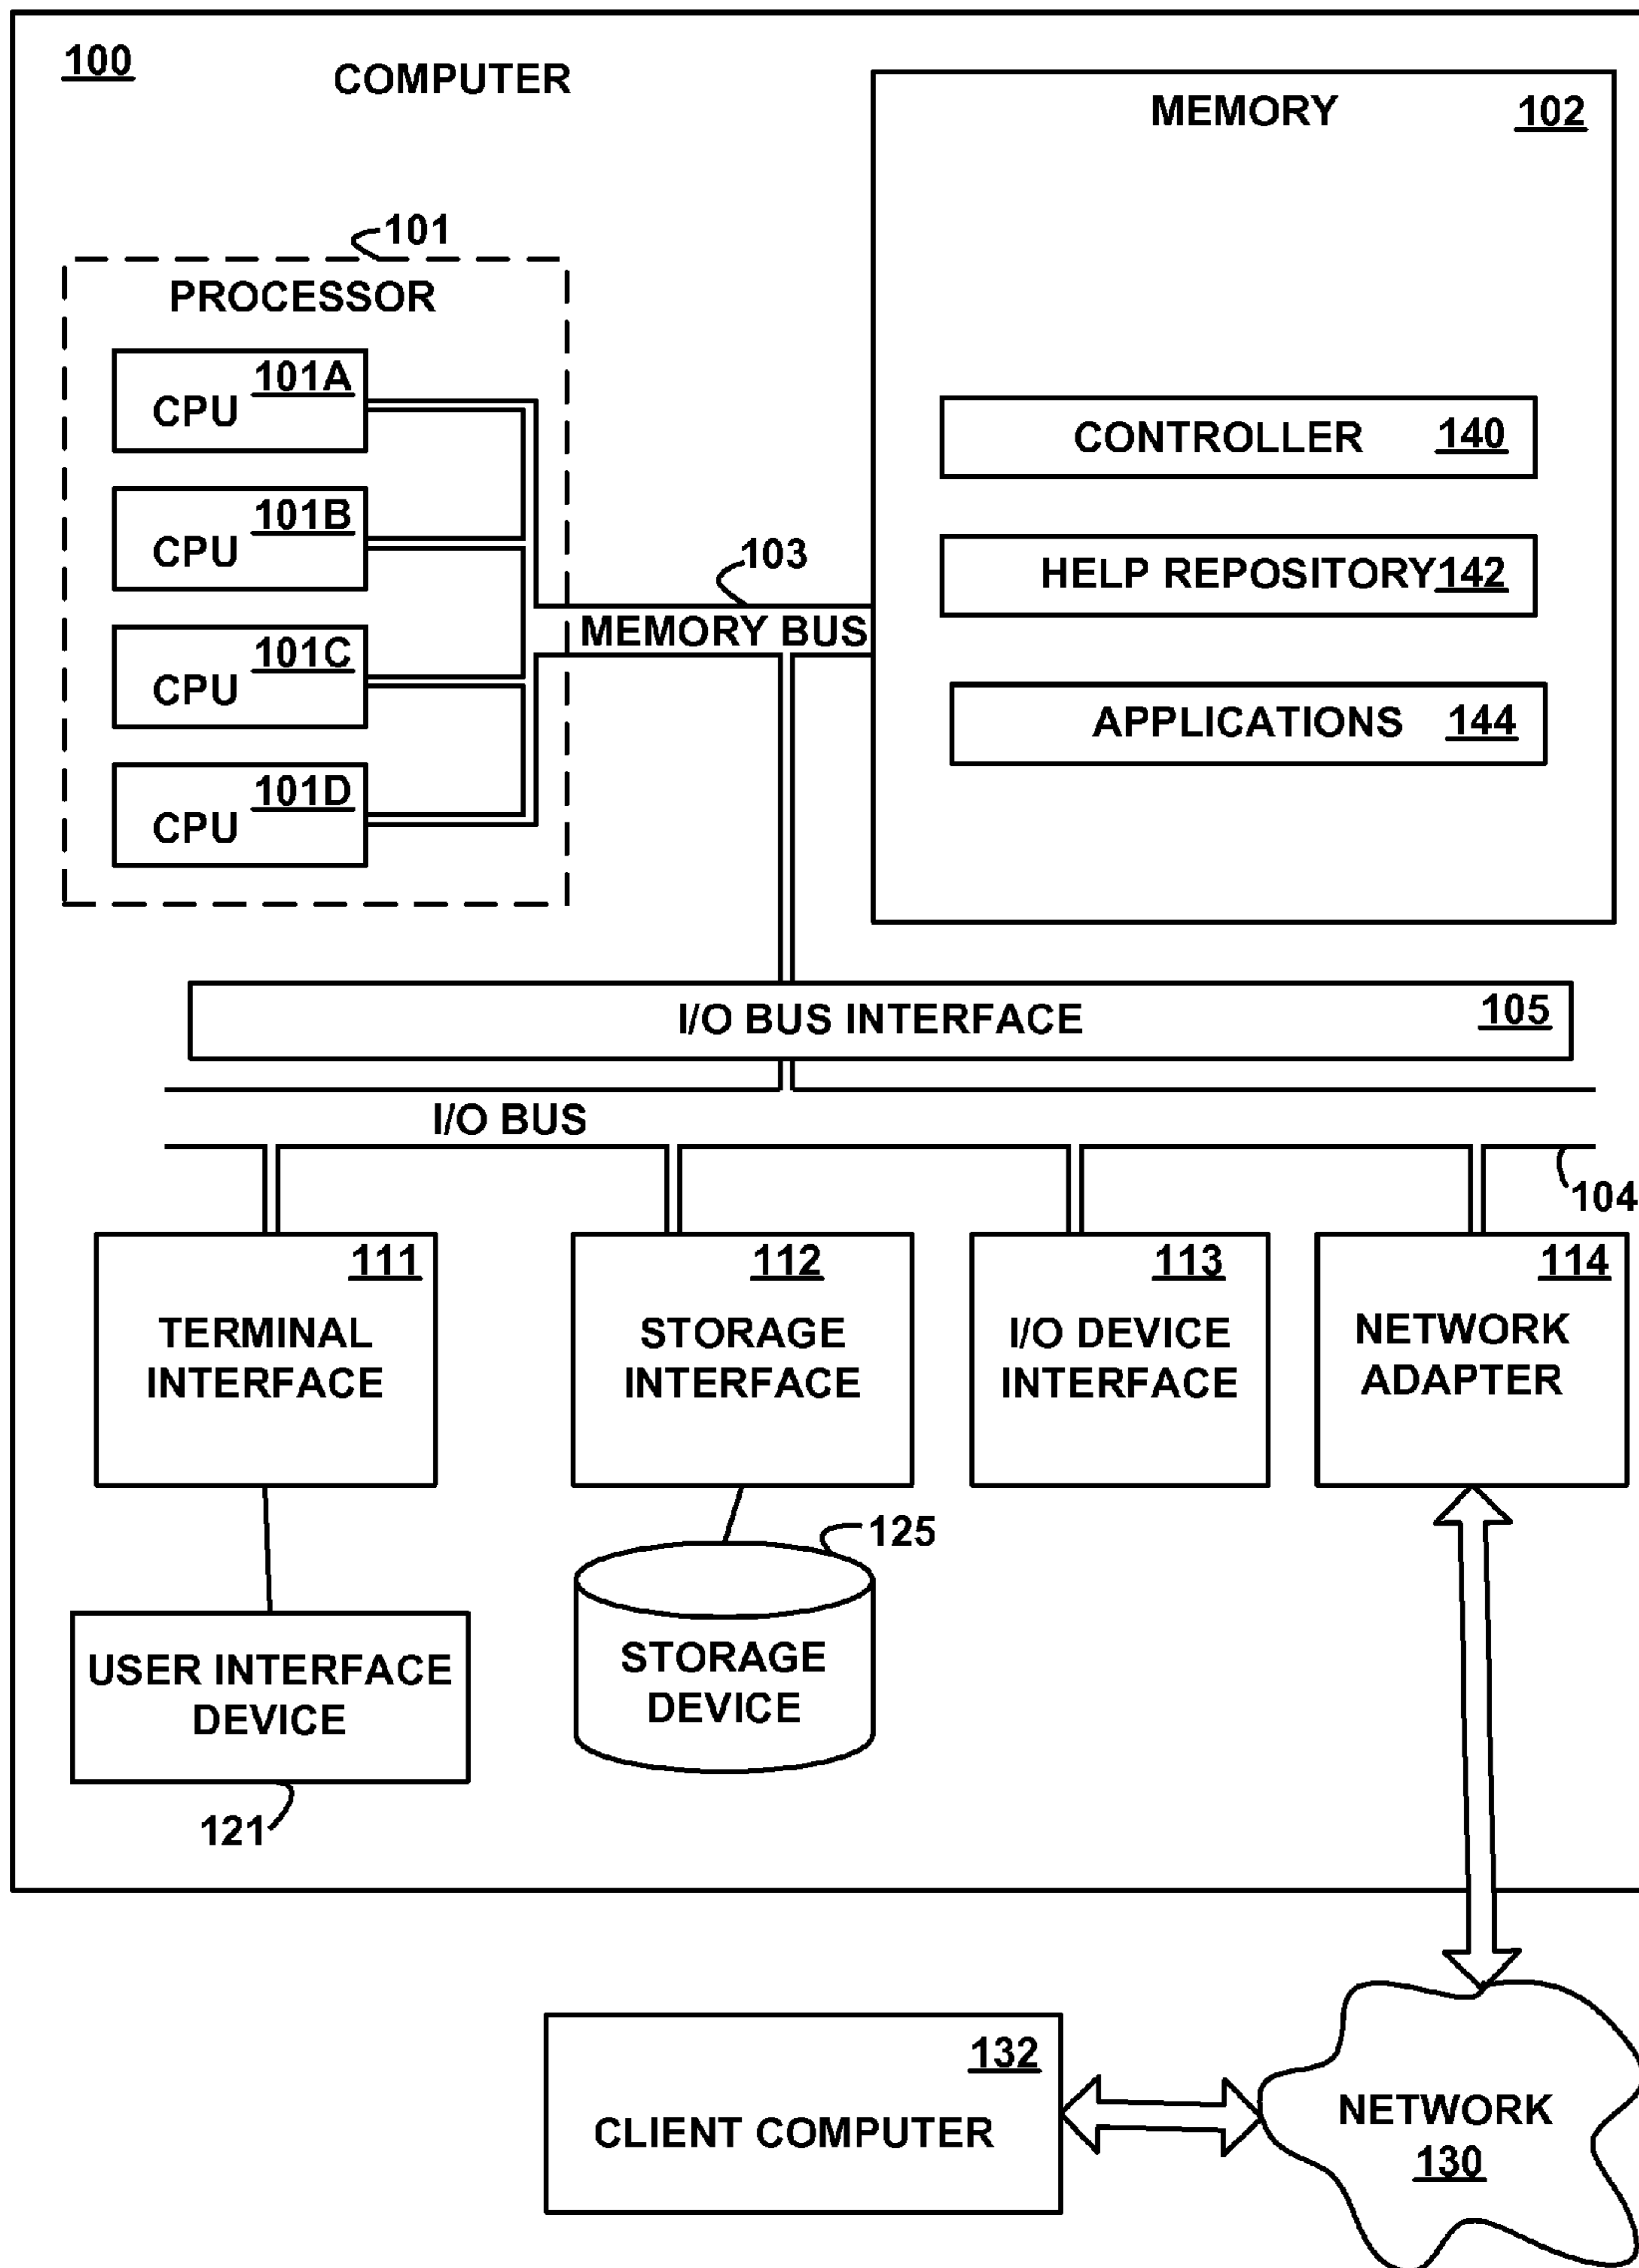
100
COMPUTER

MEMORY 102

101
PROCESSOR

CPU 101A

CPU 101B

CPU 101C

CPU 101D

CONTROLLER 140

HELP REPOSITORY 142

APPLICATIONS 144

103
MEMORY BUS

I/O BUS INTERFACE 105

I/O BUS

104

111
TERMINAL INTERFACE

112
STORAGE INTERFACE

113
I/O DEVICE INTERFACE

114
NETWORK ADAPTER

125
STORAGE DEVICE

USER INTERFACE DEVICE
121

132
CLIENT COMPUTER

NETWORK
130